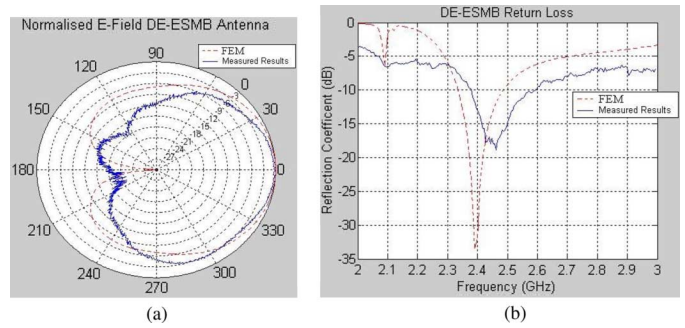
Normalised E-Field DE-ESMB Antenna

FEM
Measured Results

90
120
60
150
30
180
0
210
330
240
300
270

-3
-6
-9
-12
-15
-18
-21
-24
-27

(a)

DE-ESMB Return Loss

FEM
Measured Results

Reflection Coefficent (dB)

0
-5
-10
-15
-20
-25
-30
-35

2
2.1
2.2
2.3
2.4
2.5
2.6
2.7
2.8
2.9
3

Frequency (GHz)

(b)